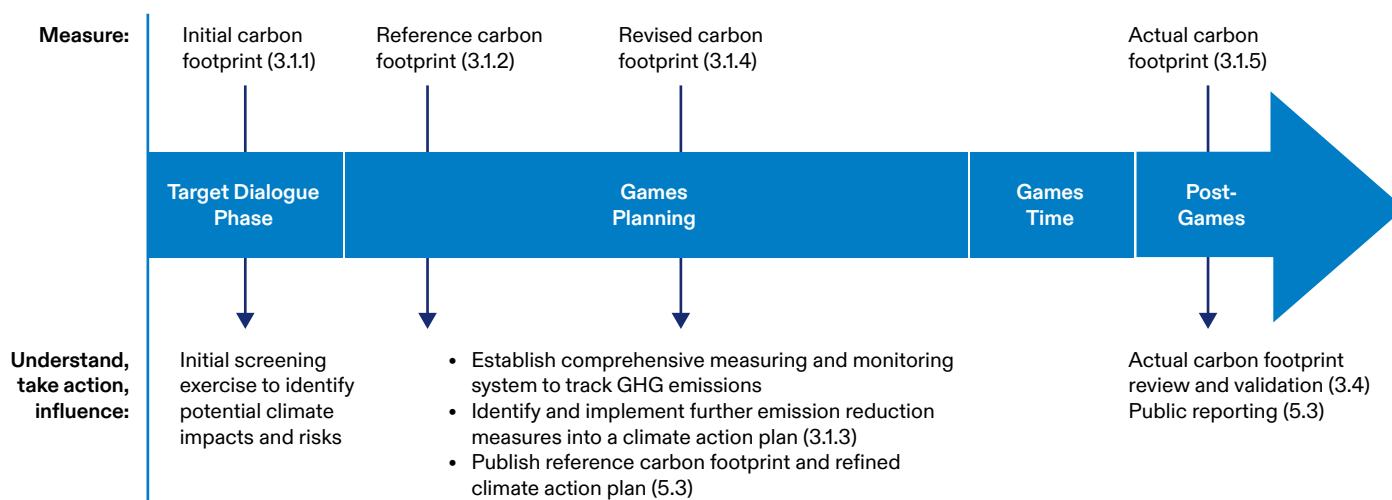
Measure:

Initial carbon footprint (3.1.1)

Reference carbon footprint (3.1.2)

Revised carbon footprint (3.1.4)

Actual carbon footprint (3.1.5)

Target Dialogue Phase

Games Planning

Games Time

Post-Games

Understand, take action, influence:

Initial screening exercise to identify potential climate impacts and risks

- Establish comprehensive measuring and monitoring system to track GHG emissions
- Identify and implement further emission reduction measures into a climate action plan (3.1.3)
- Publish reference carbon footprint and refined climate action plan (5.3)

Actual carbon footprint review and validation (3.4)
Public reporting (5.3)